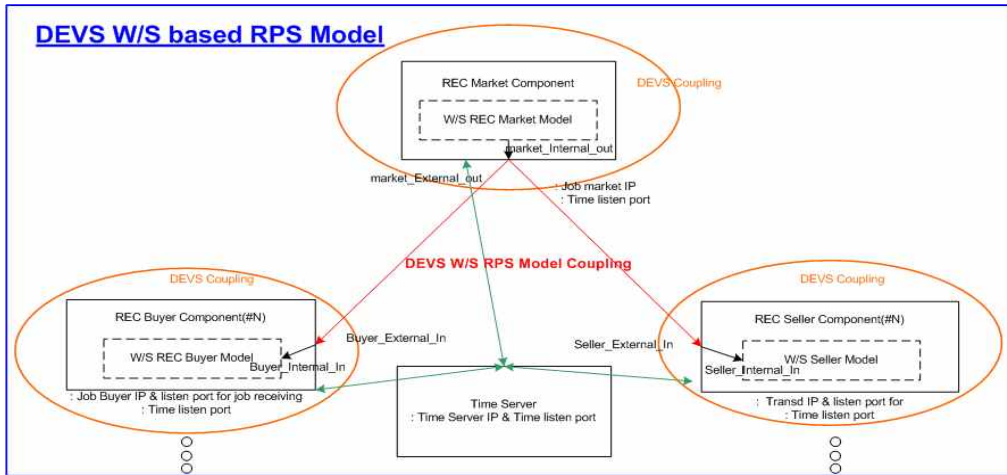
DEVS W/S based RPS Model

REC Market Component

W/S REC Market Model

DEVS Coupling

market_Internal_out

market_External_out

: Job market IP
: Time listen port

DEVS W/S RPS Model Coupling

DEVS Coupling

DEVS Coupling

REC Buyer Component(#N)

W/S REC Buyer Model

Buyer_External_In

Buyer_Internal_In

: Job Buyer IP & listen port for job receiving
: Time listen port

Time Server
: Time Server IP & Time listen port

Seller_External_In

REC Seller Component(#N)

W/S Seller Model

Seller_Internal_In

: Transd IP & listen port for
: Time listen port